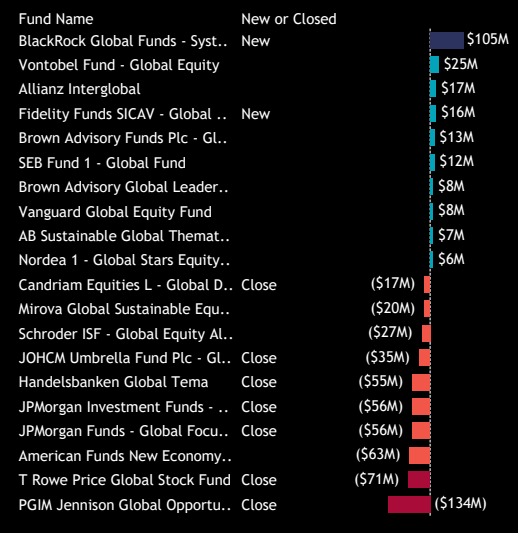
| Fund Name | New or Closed | |
|---|---|---|
| BlackRock Global Funds - Syst.. | New | $105M |
| Vontobel Fund - Global Equity | | $25M |
| Allianz Interglobal | | $17M |
| Fidelity Funds SICAV - Global .. | New | $16M |
| Brown Advisory Funds Plc - Gl.. | | $13M |
| SEB Fund 1 - Global Fund | | $12M |
| Brown Advisory Global Leader.. | | $8M |
| Vanguard Global Equity Fund | | $8M |
| AB Sustainable Global Themat.. | | $7M |
| Nordea 1 - Global Stars Equity.. | | $6M |
| Candriam Equities L - Global D.. | Close | ($17M) |
| Mirova Global Sustainable Equ.. | | ($20M) |
| Schroder ISF - Global Equity Al.. | | ($27M) |
| JOHCM Umbrella Fund Plc - Gl.. | Close | ($35M) |
| Handelsbanken Global Tema | Close | ($55M) |
| JPMorgan Investment Funds - .. | Close | ($56M) |
| JPMorgan Funds - Global Focu.. | Close | ($56M) |
| American Funds New Economy.. | | ($63M) |
| T Rowe Price Global Stock Fund | Close | ($71M) |
| PGIM Jennison Global Opportu.. | Close | ($134M) |